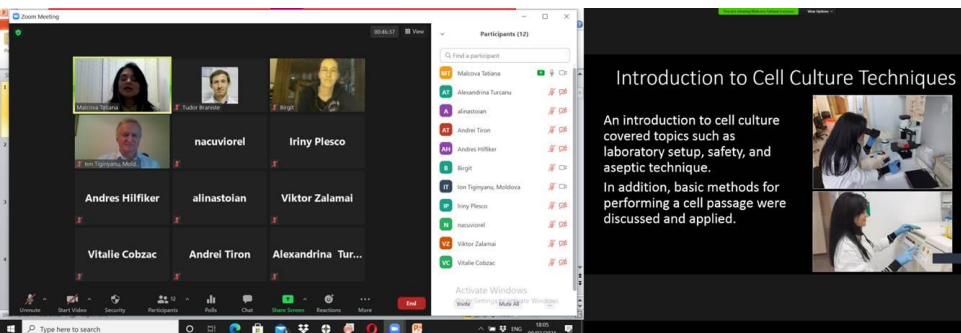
Zoom Meeting

00:46:57 View

Malcova Tatiana
Tudor Braniste
Birgit
Ion Tiginyanu, Mold...
nacuviorel
Iriny Plesco
Andres Hilfiker
alinastoian
Viktor Zalamai
Vitalie Cobzac
Andrei Tiron
Alexandrina Tur...

Participants (12)

Find a participant

Malcova Tatiana
Alexandrina Turcanu
alinastoian
Andrei Tiron
Andres Hilfiker
Birgit
Ion Tiginyanu, Moldova
Iriny Plesco
nacuviorel
Viktor Zalamai
Vitalie Cobzac

Invite Mute All

Activate Windows
Go to Settings to activate Windows.

Unmute Start Video Security Participants 12 Polls Chat Share Screen Reactions More End

Type here to search

ENG 18:05

View Options

Introduction to Cell Culture Techniques

An introduction to cell culture covered topics such as laboratory setup, safety, and aseptic technique.

In addition, basic methods for performing a cell passage were discussed and applied.